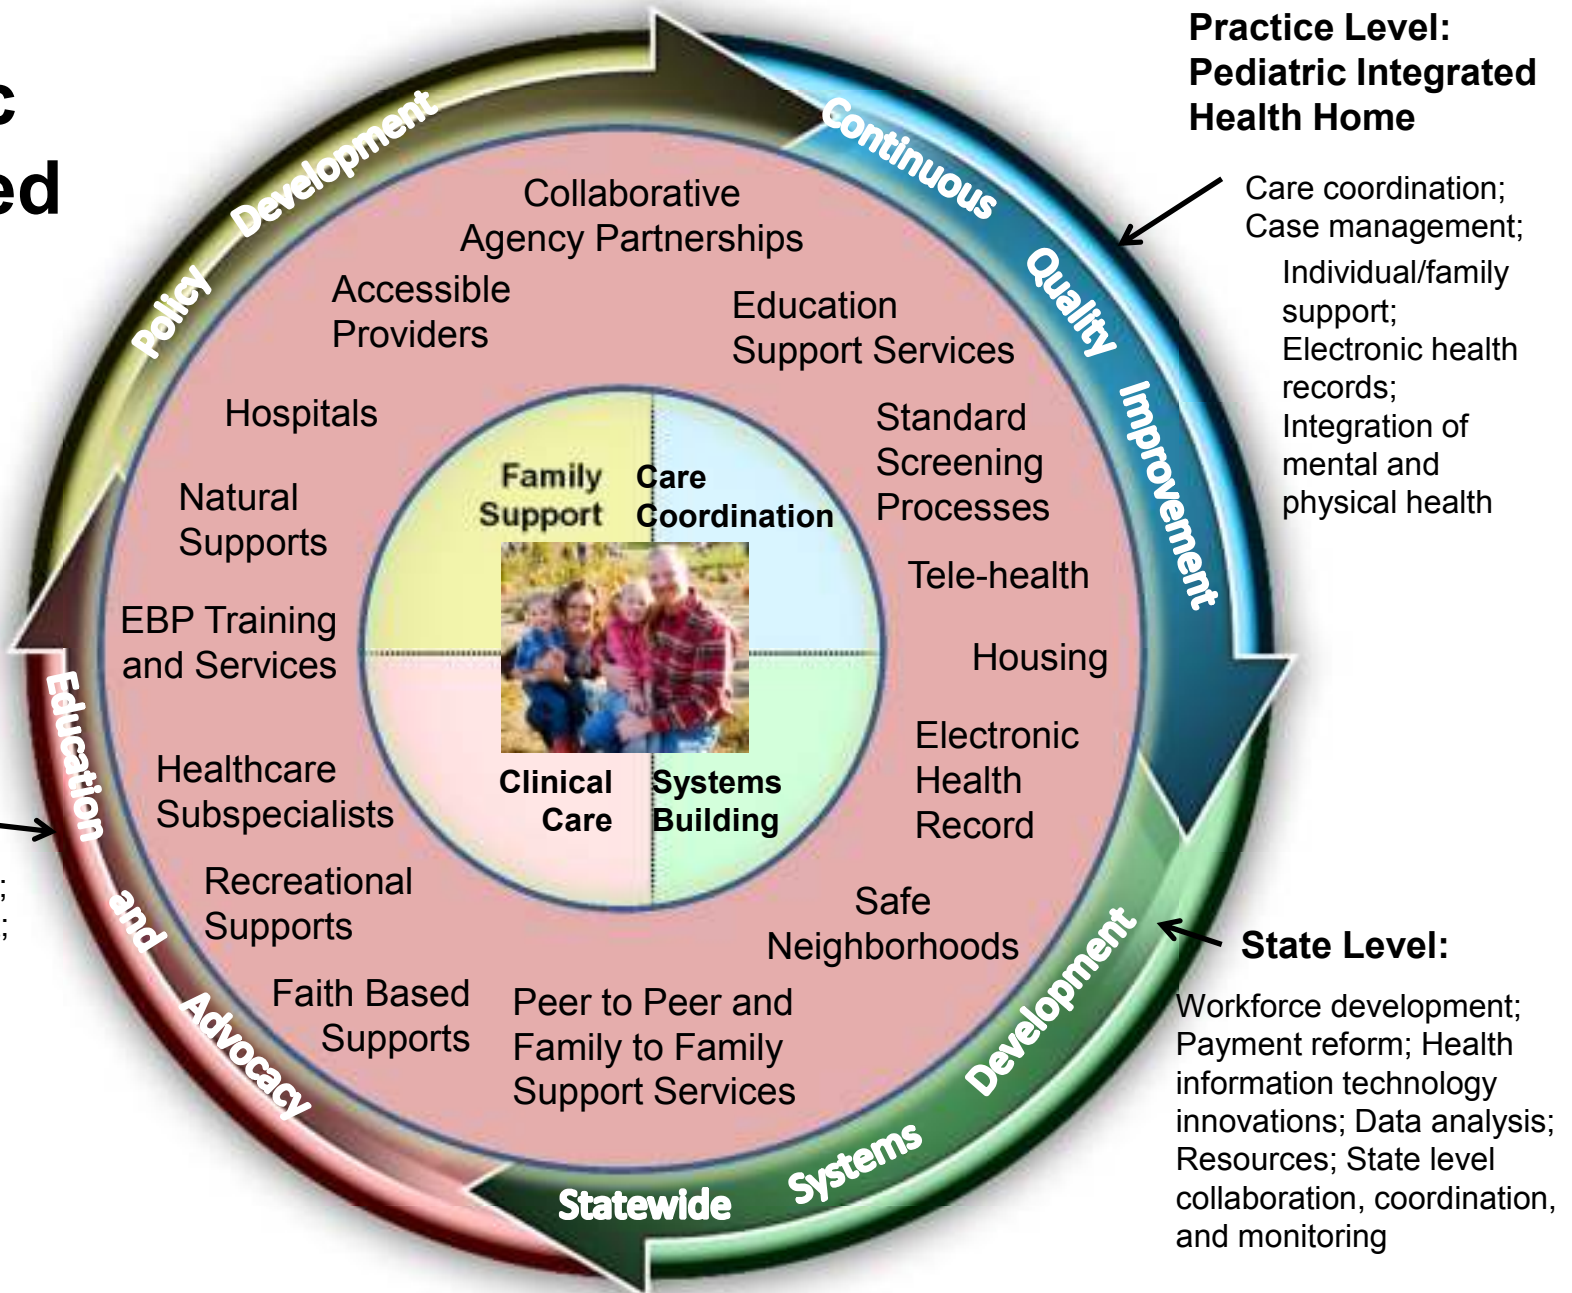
c
ed

Practice Level: Pediatric Integrated Health Home

Care coordination; Case management; Individual/family support; Electronic health records; Integration of mental and physical health

Policy Development

Continuous Quality Improvement

Collaborative Agency Partnerships

Accessible Providers

Education Support Services

Hospitals

Standard Screening Processes

Natural Supports

Family Support

Care Coordination

Tele-health

EBP Training and Services

Housing

Electronic Health Record

Healthcare Subspecialists

Clinical Care

Systems Building

Recreational Supports

Safe Neighborhoods

Faith Based Supports

Peer to Peer and Family to Family Support Services

Education and Advocacy

Statewide Systems Development

State Level:

Workforce development; Payment reform; Health information technology innovations; Data analysis; Resources; State level collaboration, coordination, and monitoring

;
;